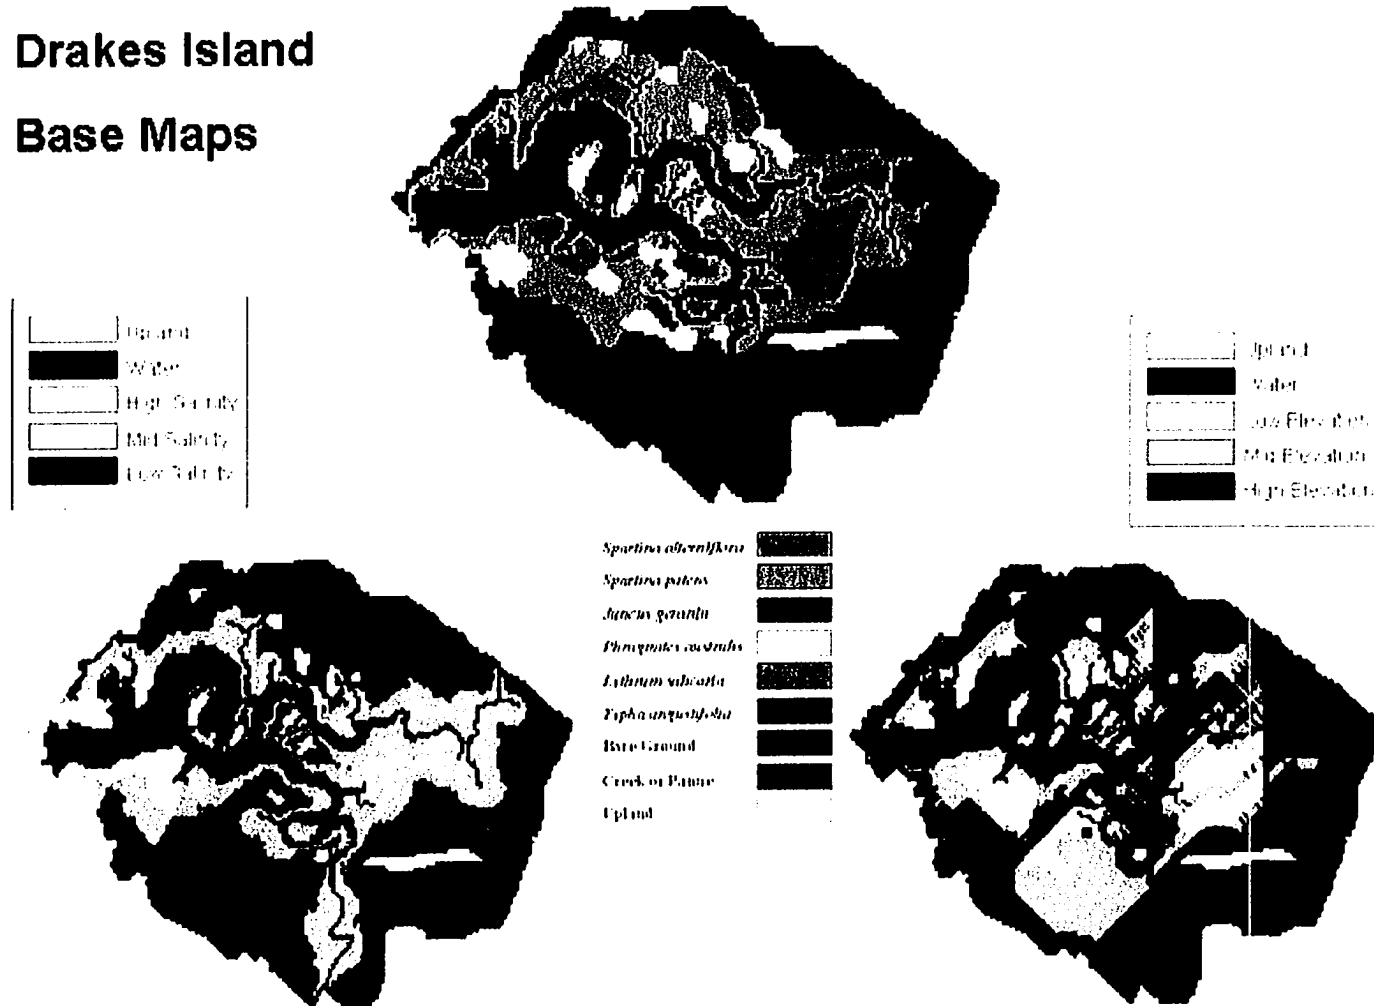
Drakes Island

Base Maps

Upland
Water
High Salinity
Mid Salinity
Low Salinity

Upland
Water
Low Elevation
Mid Elevation
High Elevation

Spartina alterniflora
Spartina patens
Juncus gerardii
Phragmites australis
Lythrum salicaria
Typha angustifolia
Bare Ground
Creek or Panne
Upland